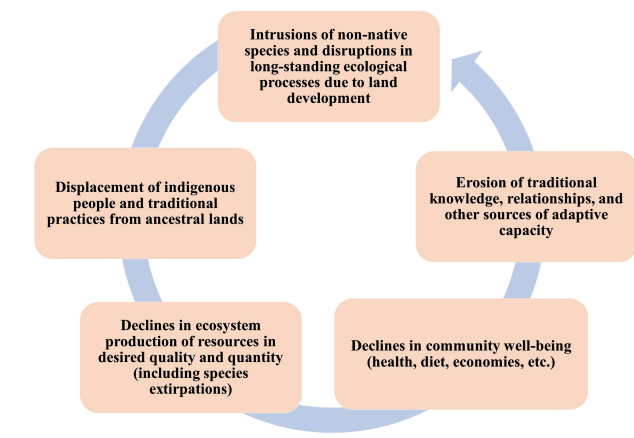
Intrusions of non-native species and disruptions in long-standing ecological processes due to land development

Erosion of traditional knowledge, relationships, and other sources of adaptive capacity

Declines in community well-being (health, diet, economies, etc.)

Declines in ecosystem production of resources in desired quality and quantity (including species extirpations)

Displacement of indigenous people and traditional practices from ancestral lands